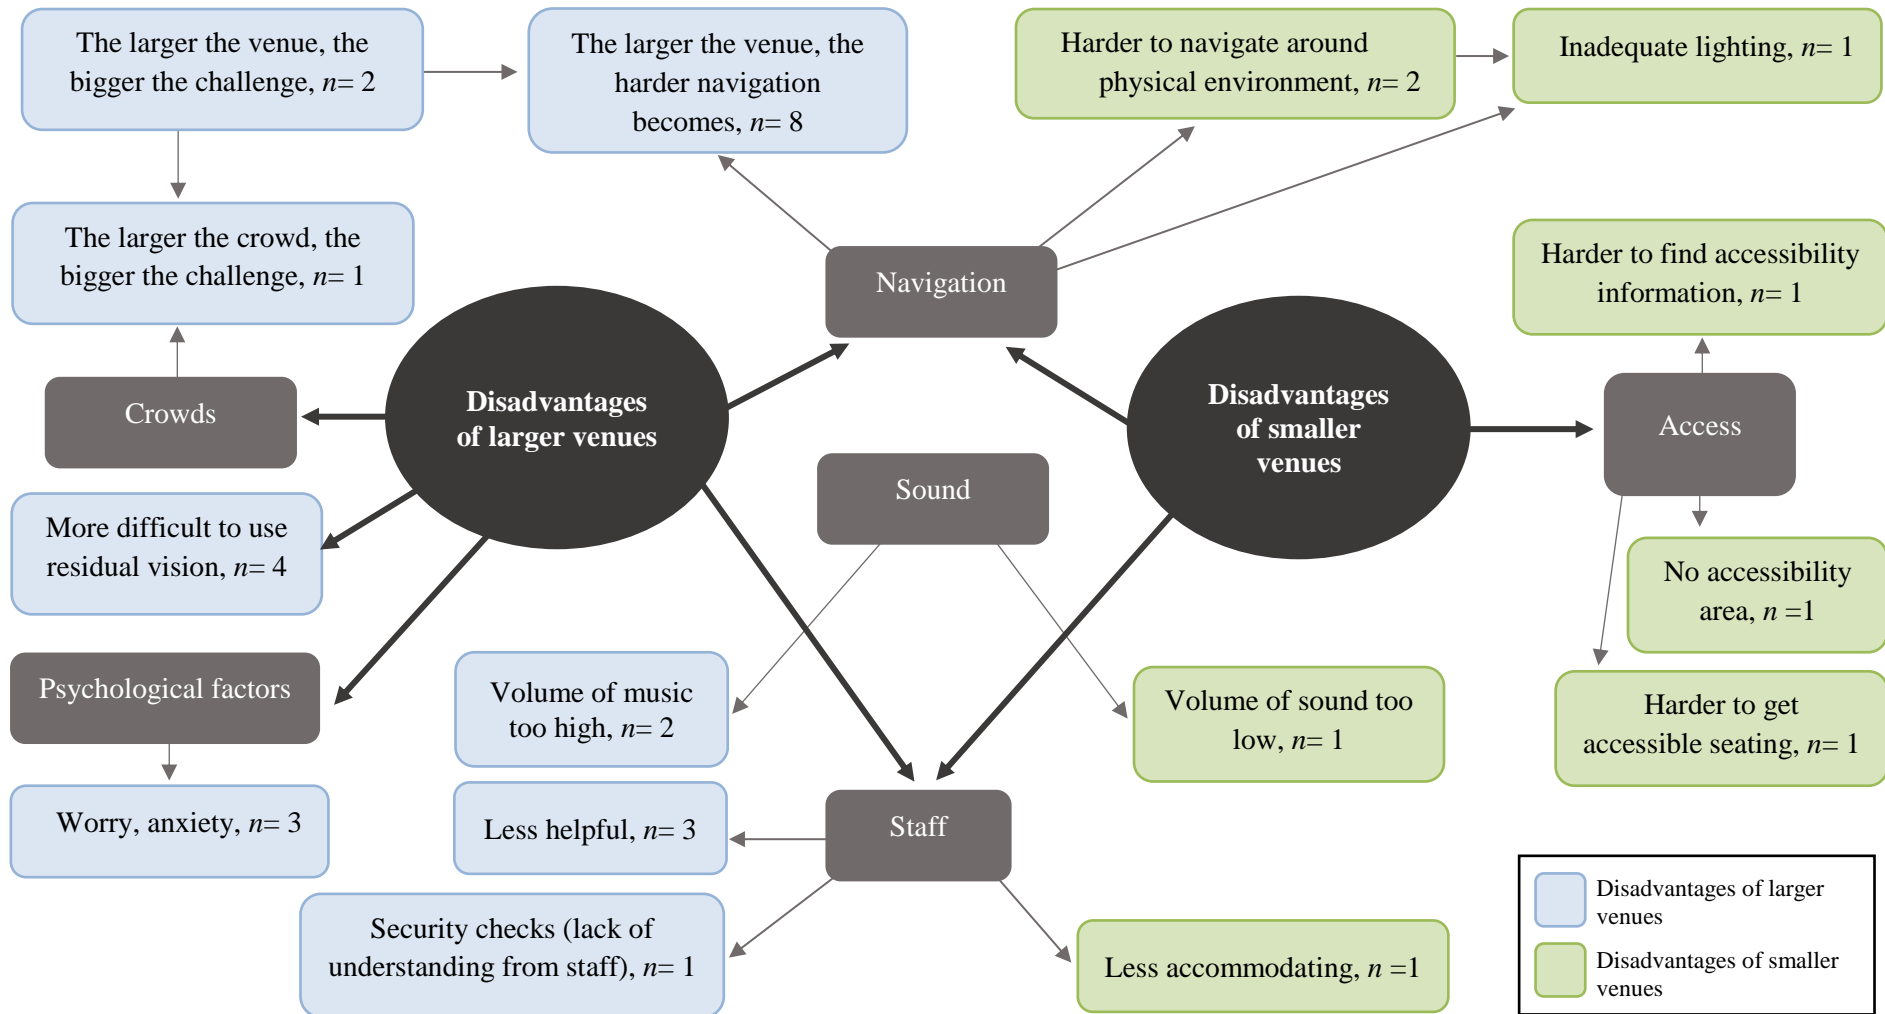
The larger the venue, the bigger the challenge, $n$= 2

The larger the venue, the harder navigation becomes, $n$= 8

Harder to navigate around physical environment, $n$= 2

Inadequate lighting, $n$= 1

The larger the crowd, the bigger the challenge, $n$= 1

Navigation

Harder to find accessibility information, $n$= 1

Crowds

Disadvantages of larger venues

Disadvantages of smaller venues

Access

Sound

More difficult to use residual vision, $n$= 4

No accessibility area, $n$ =1

Psychological factors

Volume of music too high, $n$= 2

Volume of sound too low, $n$= 1

Harder to get accessible seating, $n$= 1

Worry, anxiety, $n$= 3

Less helpful, $n$= 3

Staff

Security checks (lack of understanding from staff), $n$= 1

Less accommodating, $n$ =1

Disadvantages of larger venues

Disadvantages of smaller venues